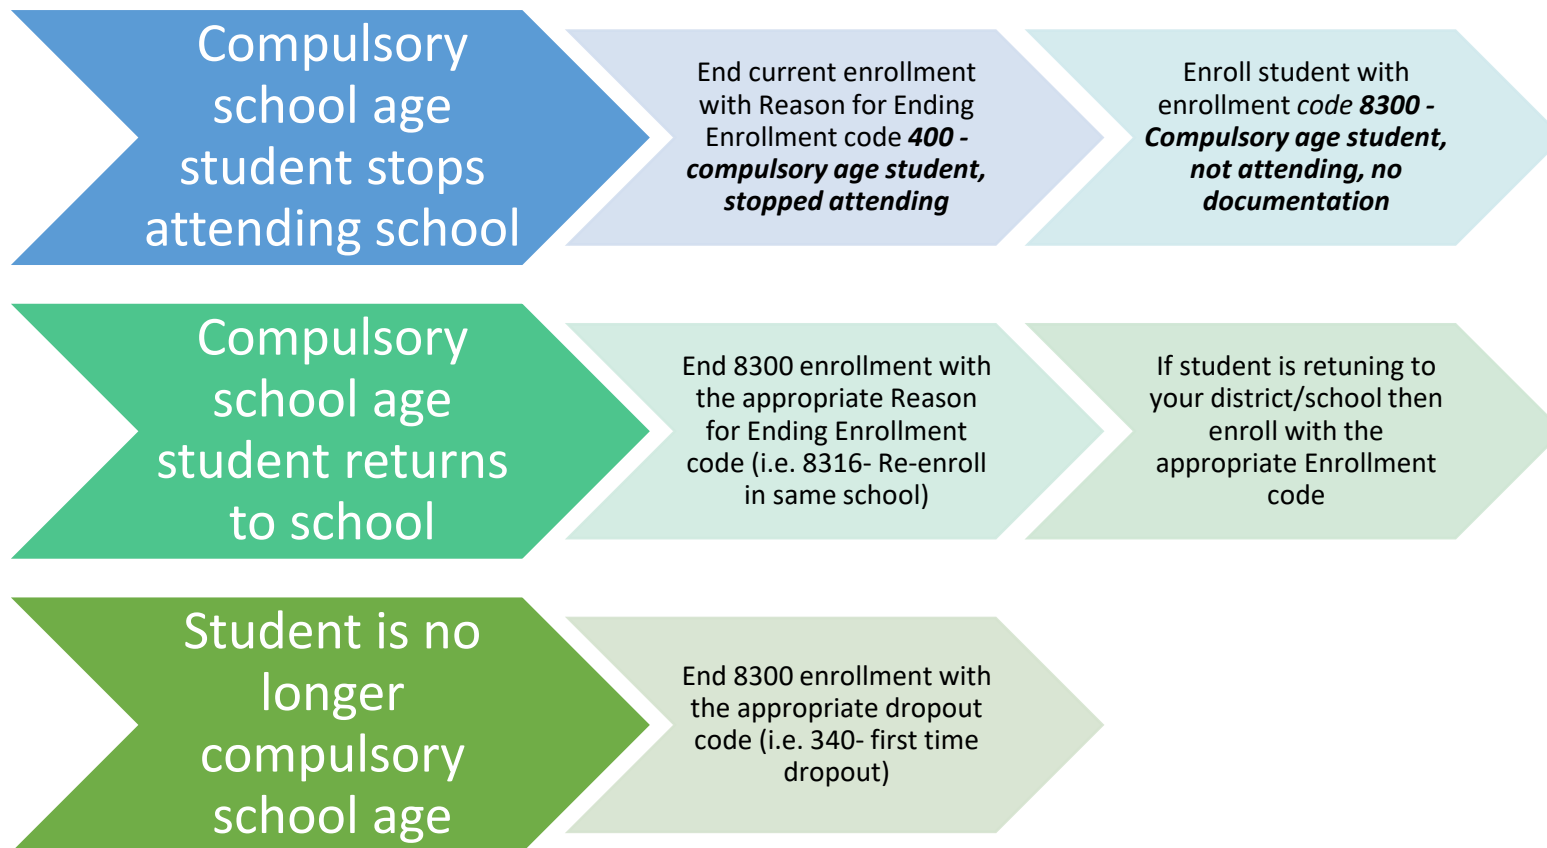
Compulsory school age student stops attending school

End current enrollment with Reason for Ending Enrollment code ***400 - compulsory age student, stopped attending***

Enroll student with enrollment *code* ***8300 - Compulsory age student, not attending, no documentation***

Compulsory school age student returns to school

End 8300 enrollment with the appropriate Reason for Ending Enrollment code (i.e. 8316- Re-enroll in same school)

If student is retuning to your district/school then enroll with the appropriate Enrollment code

Student is no longer compulsory school age

End 8300 enrollment with the appropriate dropout code (i.e. 340- first time dropout)